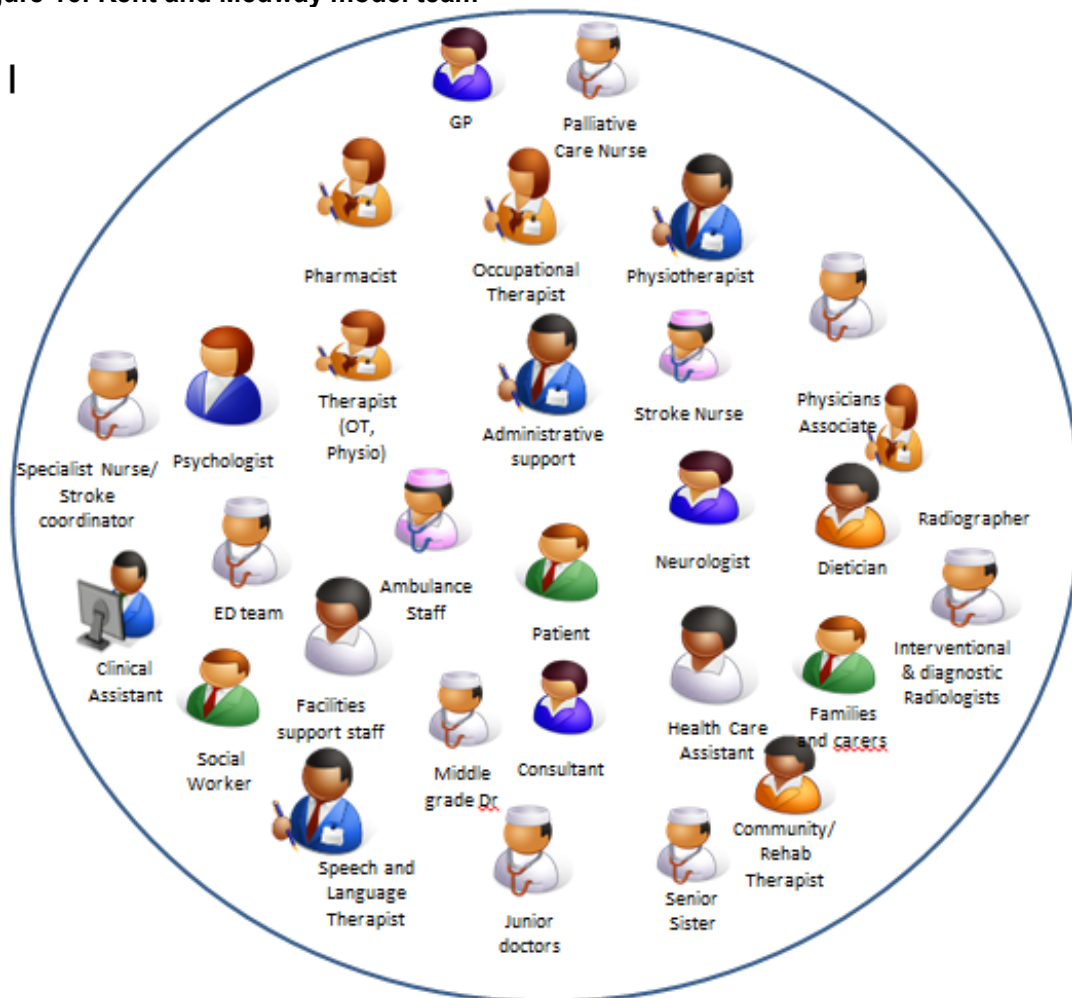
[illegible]gure 16: Kent and Medway model team

GP

Palliative Care Nurse

Pharmacist

Occupational Therapist

Physiotherapist

Therapist (OT, Physio)

Administrative support

Stroke Nurse

Physicians Associate

Specialist Nurse/ Stroke coordinator

Psychologist

Neurologist

Dietician

Radiographer

Ambulance Staff

Patient

ED team

Clinical Assistant

Facilities support staff

Interventional & diagnostic Radiologists

Health Care Assistant

Families and carers

Social Worker

Middle grade Dr

Consultant

Speech and Language Therapist

Junior doctors

Senior Sister

Community/ Rehab Therapist